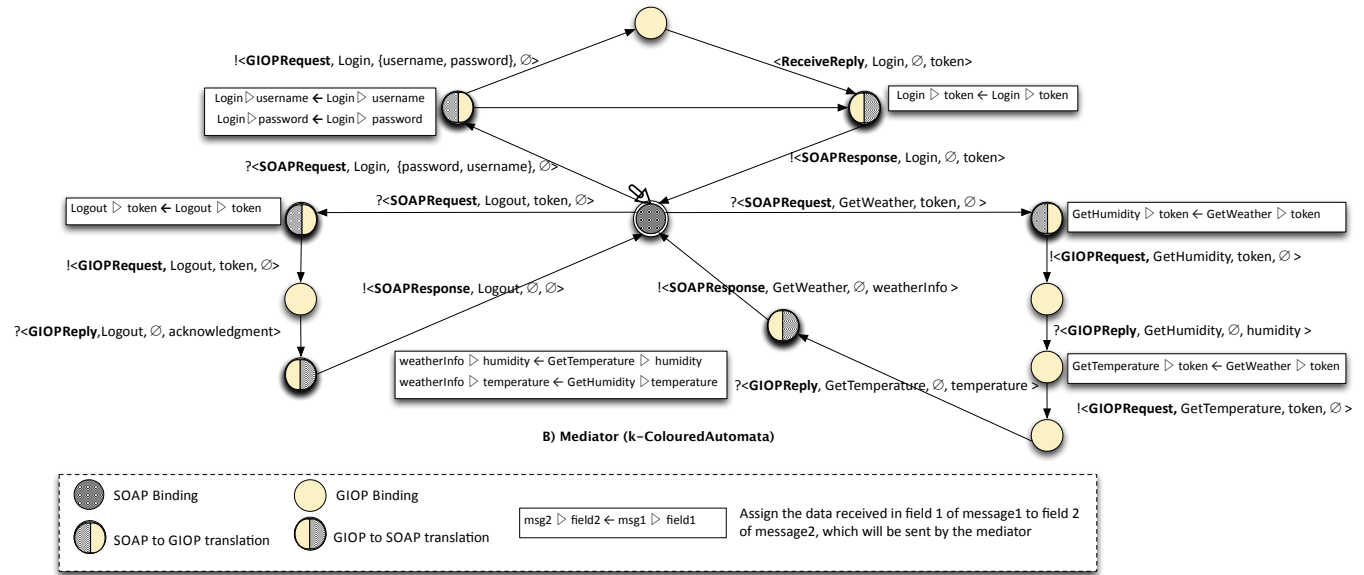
!<**GIOPRequest**, Login, {username, password}, ∅>

<**ReceiveReply**, Login, ∅, token>

Login ▷ username ← Login ▷ username
Login ▷ password ← Login ▷ password

Login ▷ token ← Login ▷ token

?<**SOAPRequest**, Login, {password, username}, ∅>

!<**SOAPResponse**, Login, ∅, token>

Logout ▷ token ← Logout ▷ token

?<**SOAPRequest**, Logout, token, ∅>

?<**SOAPRequest**, GetWeather, token, ∅ >

GetHumidity ▷ token ← GetWeather ▷ token

!<**GIOPRequest,** Logout, token, ∅>

!<**SOAPResponse**, Logout, ∅, ∅>

!<**SOAPResponse**, GetWeather, ∅, weatherInfo >

!<**GIOPRequest,** GetHumidity, token, ∅ >

?<**GIOPReply**,Logout, ∅, acknowledgment>

?<**GIOPReply**, GetHumidity, ∅, humidity >

weatherInfo ▷ humidity ← GetTemperature ▷ humidity
weatherInfo ▷ temperature ← GetHumidity ▷ temperature

GetTemperature ▷ token ← GetWeather ▷ token

?<**GIOPReply**, GetTemperature, ∅, temperature >

!<**GIOPRequest,** GetTemperature, token, ∅ >

**B) Mediator (k-ColouredAutomata)**

SOAP Binding

GIOP Binding

msg2 ▷ field2 ← msg1 ▷ field1

Assign the data received in field 1 of message1 to field 2 of message2, which will be sent by the mediator

SOAP to GIOP translation

GIOP to SOAP translation